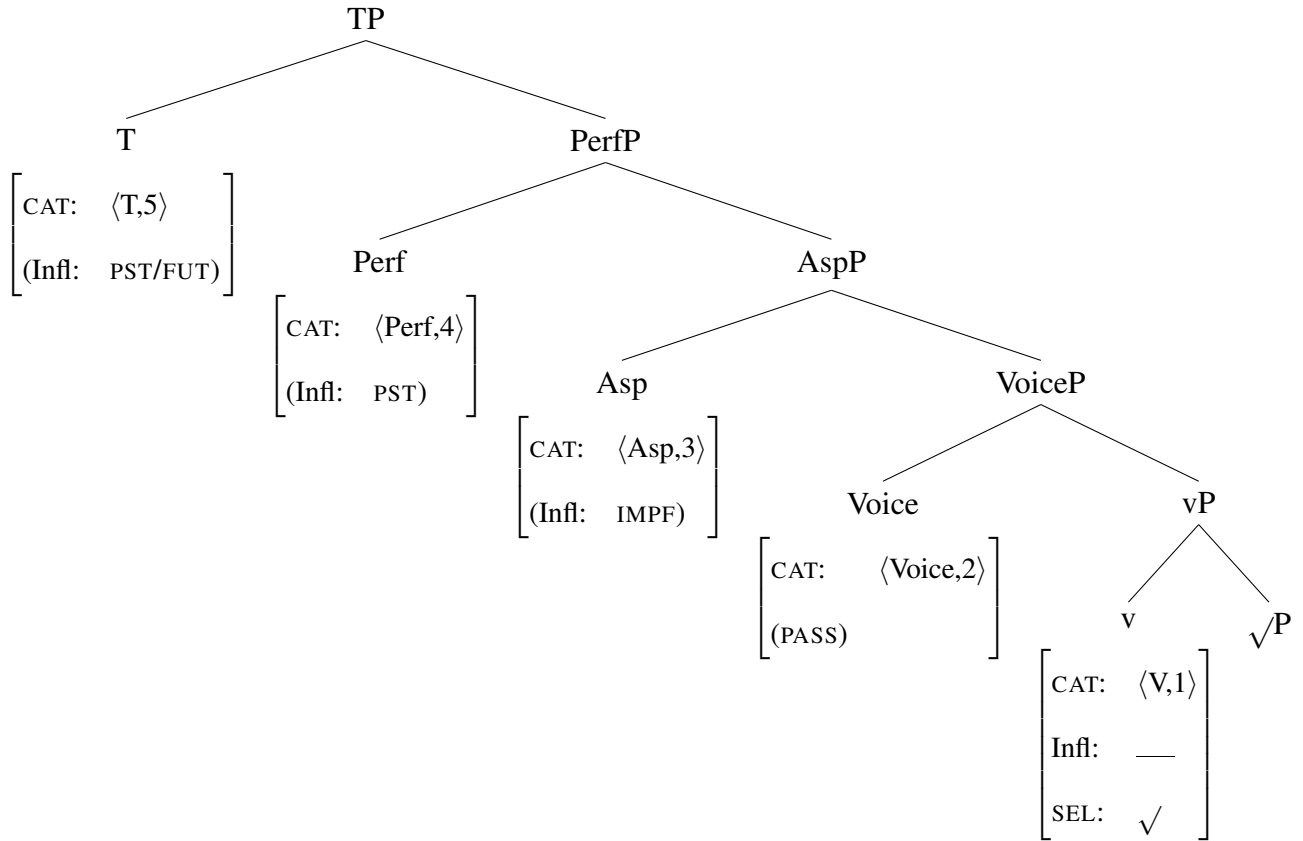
TP

T

$\begin{bmatrix} \text{CAT:} & \langle \text{T,5} \rangle \\ \text{(Infl:} & \text{PST/FUT)} \end{bmatrix}$

PerfP

Perf

$\begin{bmatrix} \text{CAT:} & \langle \text{Perf,4} \rangle \\ \text{(Infl:} & \text{PST)} \end{bmatrix}$

AspP

Asp

$\begin{bmatrix} \text{CAT:} & \langle \text{Asp,3} \rangle \\ \text{(Infl:} & \text{IMPF)} \end{bmatrix}$

VoiceP

Voice

$\begin{bmatrix} \text{CAT:} & \langle \text{Voice,2} \rangle \\ \text{(PASS)} & \end{bmatrix}$

vP

v

$\begin{bmatrix} \text{CAT:} & \langle \text{V,1} \rangle \\ \text{Infl:} & \_\_ \\ \text{SEL:} & \surd \end{bmatrix}$

$\surd$P